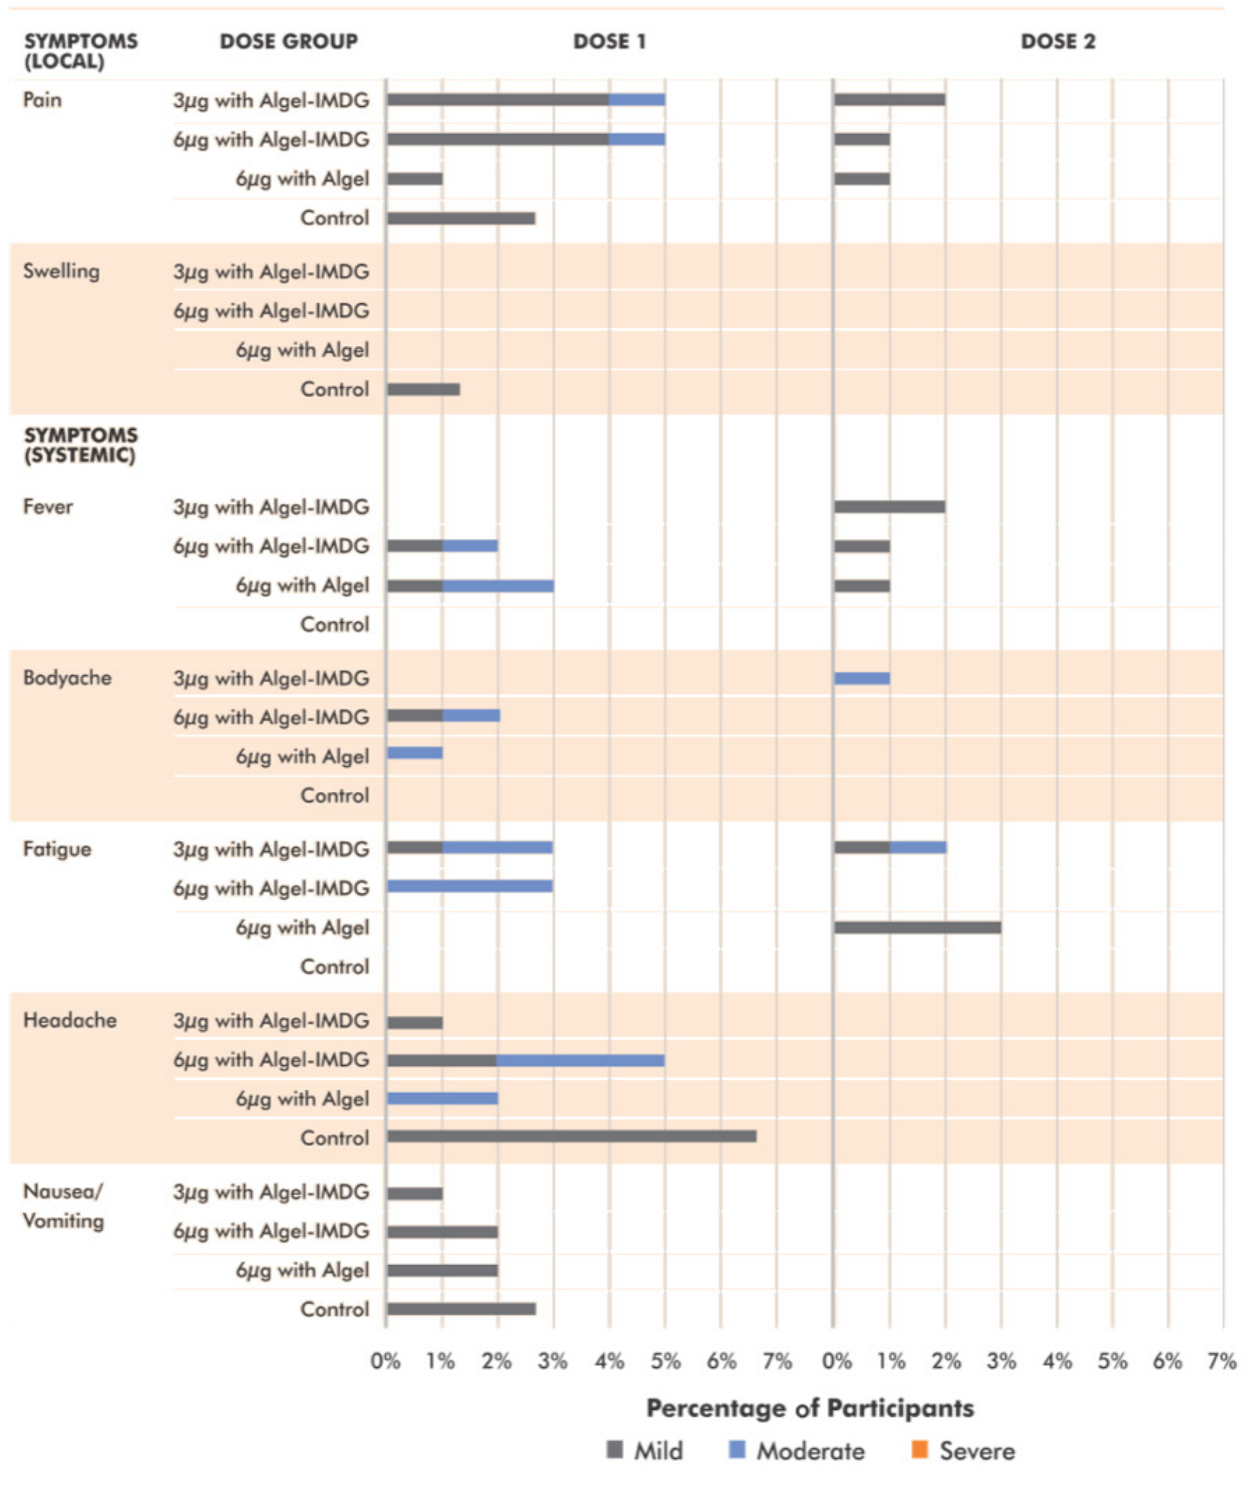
SYMPTOMS (LOCAL)
DOSE GROUP
DOSE 1
DOSE 2

Pain
3µg with Algel-IMDG
6µg with Algel-IMDG
6µg with Algel
Control

Swelling
3µg with Algel-IMDG
6µg with Algel-IMDG
6µg with Algel
Control

SYMPTOMS (SYSTEMIC)

Fever
3µg with Algel-IMDG
6µg with Algel-IMDG
6µg with Algel
Control

Bodyache
3µg with Algel-IMDG
6µg with Algel-IMDG
6µg with Algel
Control

Fatigue
3µg with Algel-IMDG
6µg with Algel-IMDG
6µg with Algel
Control

Headache
3µg with Algel-IMDG
6µg with Algel-IMDG
6µg with Algel
Control

Nausea/ Vomiting
3µg with Algel-IMDG
6µg with Algel-IMDG
6µg with Algel
Control

0% 1% 2% 3% 4% 5% 6% 7% 0% 1% 2% 3% 4% 5% 6% 7%

Percentage of Participants
Mild Moderate Severe